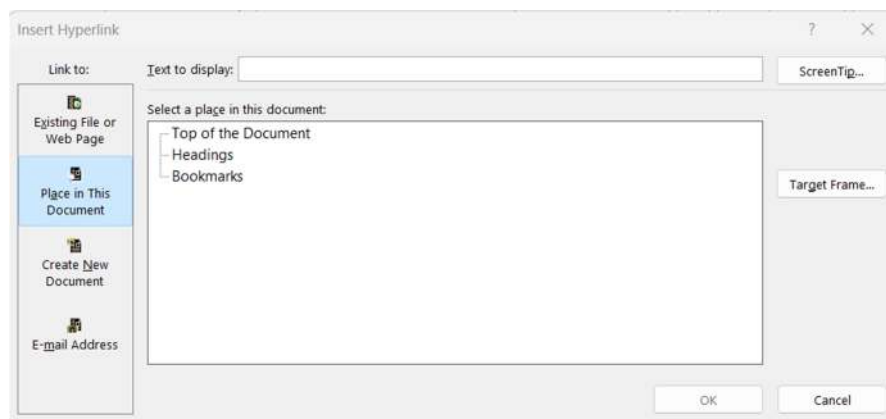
Insert Hyperlink

?

×

Link to:

Text to display:

ScreenTip...

Existing File or Web Page

Place in This Document

Create New Document

E-mail Address

Select a place in this document:

Top of the Document
Headings
Bookmarks

Target Frame...

OK

Cancel